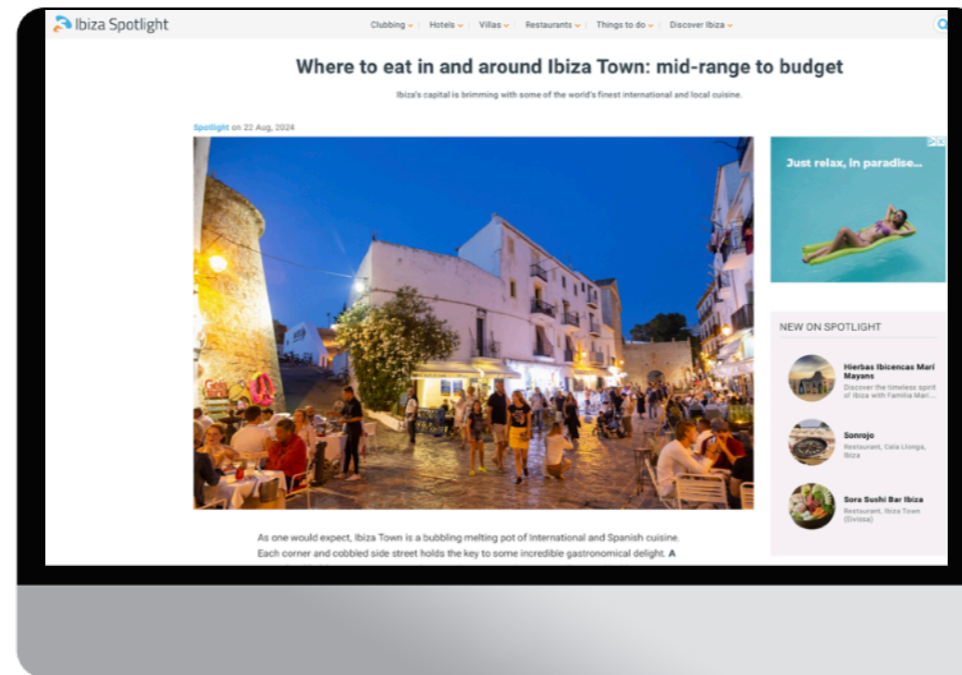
Ibiza Spotlight

Clubbing Hotels Villas Restaurants Things to do Discover Ibiza

Where to eat in and around Ibiza Town: mid-range to budget

Ibiza's capital is brimming with some of the world's finest international and local cuisine.

Spotlight on 22 Aug, 2024

Just relax, in paradise...

NEW ON SPOTLIGHT

Hierbas Ibicencas Marí Mayans
Discover the timeless spirit of Ibiza with Familia Marí...

Sonrojo
Restaurant, Cala Llonga, Ibiza

Sora Sushi Bar Ibiza
Restaurant, Ibiza Town (Eivissa)

As one would expect, Ibiza Town is a bubbling melting pot of International and Spanish cuisine. Each corner and cobbled side street holds the key to some incredible gastronomical delight. A